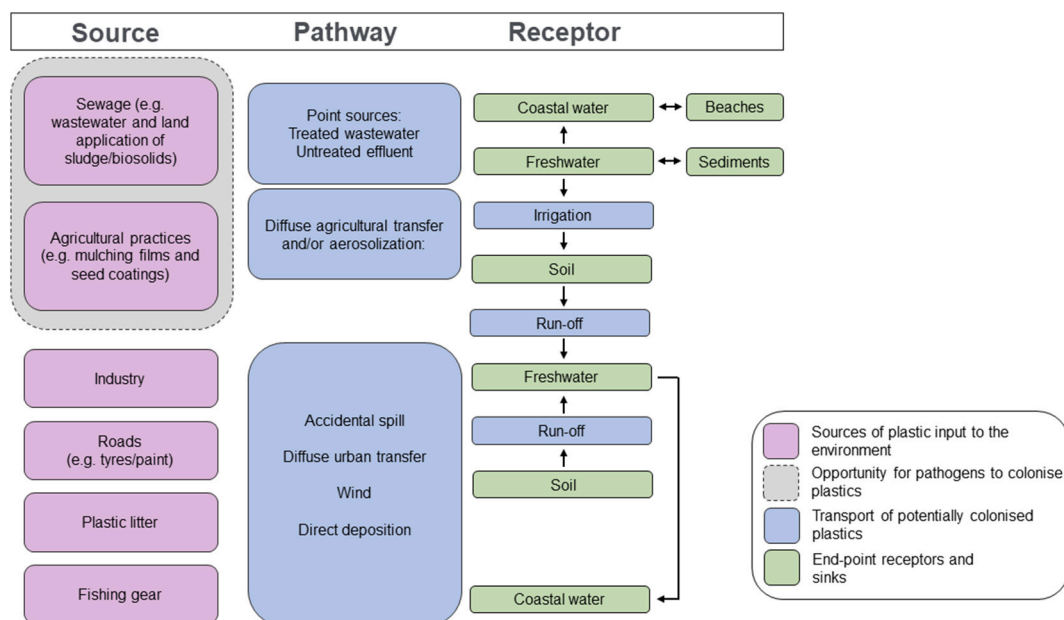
Source Pathway Receptor

Sewage (e.g. wastewater and land application of sludge/biosolids)

Agricultural practices (e.g. mulching films and seed coatings)

Industry

Roads (e.g. tyres/paint)

Plastic litter

Fishing gear

Point sources: Treated wastewater Untreated effluent

Diffuse agricultural transfer and/or aerosolization:

Accidental spill

Diffuse urban transfer

Wind

Direct deposition

Coastal water

Beaches

Freshwater

Sediments

Irrigation

Soil

Run-off

Freshwater

Run-off

Soil

Coastal water

Sources of plastic input to the environment

Opportunity for pathogens to colonise plastics

Transport of potentially colonised plastics

End-point receptors and sinks